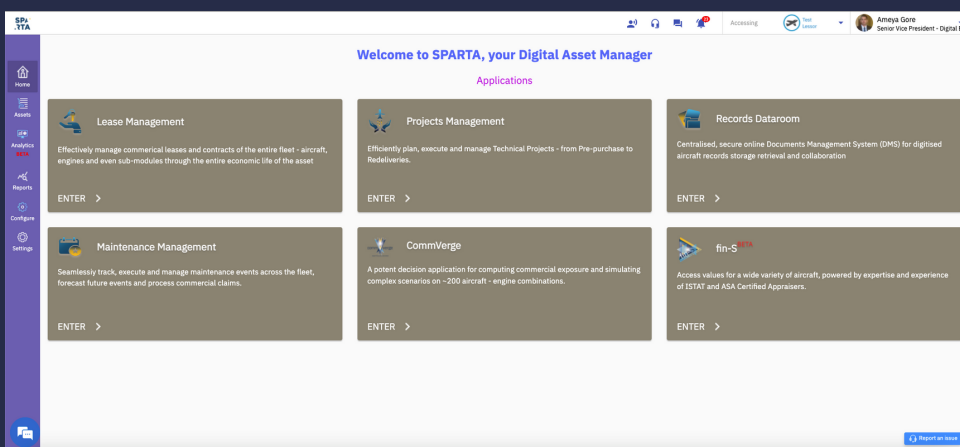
SPA RTA

Accessing
Test Lessor
Ameya Gore
Senior Vice President - Digital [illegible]

Home
Assets
Analytics BETA
Reports
Configure
Settings

Welcome to SPARTA, your Digital Asset Manager

Applications

Lease Management
Effectively manage commerical leases and contracts of the entire fleet - aircraft, engines and even sub-modules through the entire economic life of the asset
ENTER

Projects Management
Efficiently plan, execute and manage Technical Projects - from Pre-purchase to Redeliveries.
ENTER

Records Dataroom
Centralised, secure online Documents Management System (DMS) for digitised aircraft records storage retrieval and collaboration
ENTER

Maintenance Management
Seamlessly track, execute and manage maintenance events across the fleet, forecast future events and process commercial claims.
ENTER

CommVerge
A potent decision application for computing commercial exposure and simulating complex scenarios on ~200 aircraft - engine combinations.
ENTER

fin-S BETA
Access values for a wide variety of aircraft, powered by expertise and experience of ISTAT and ASA Certified Appraisers.
ENTER

Report an issue